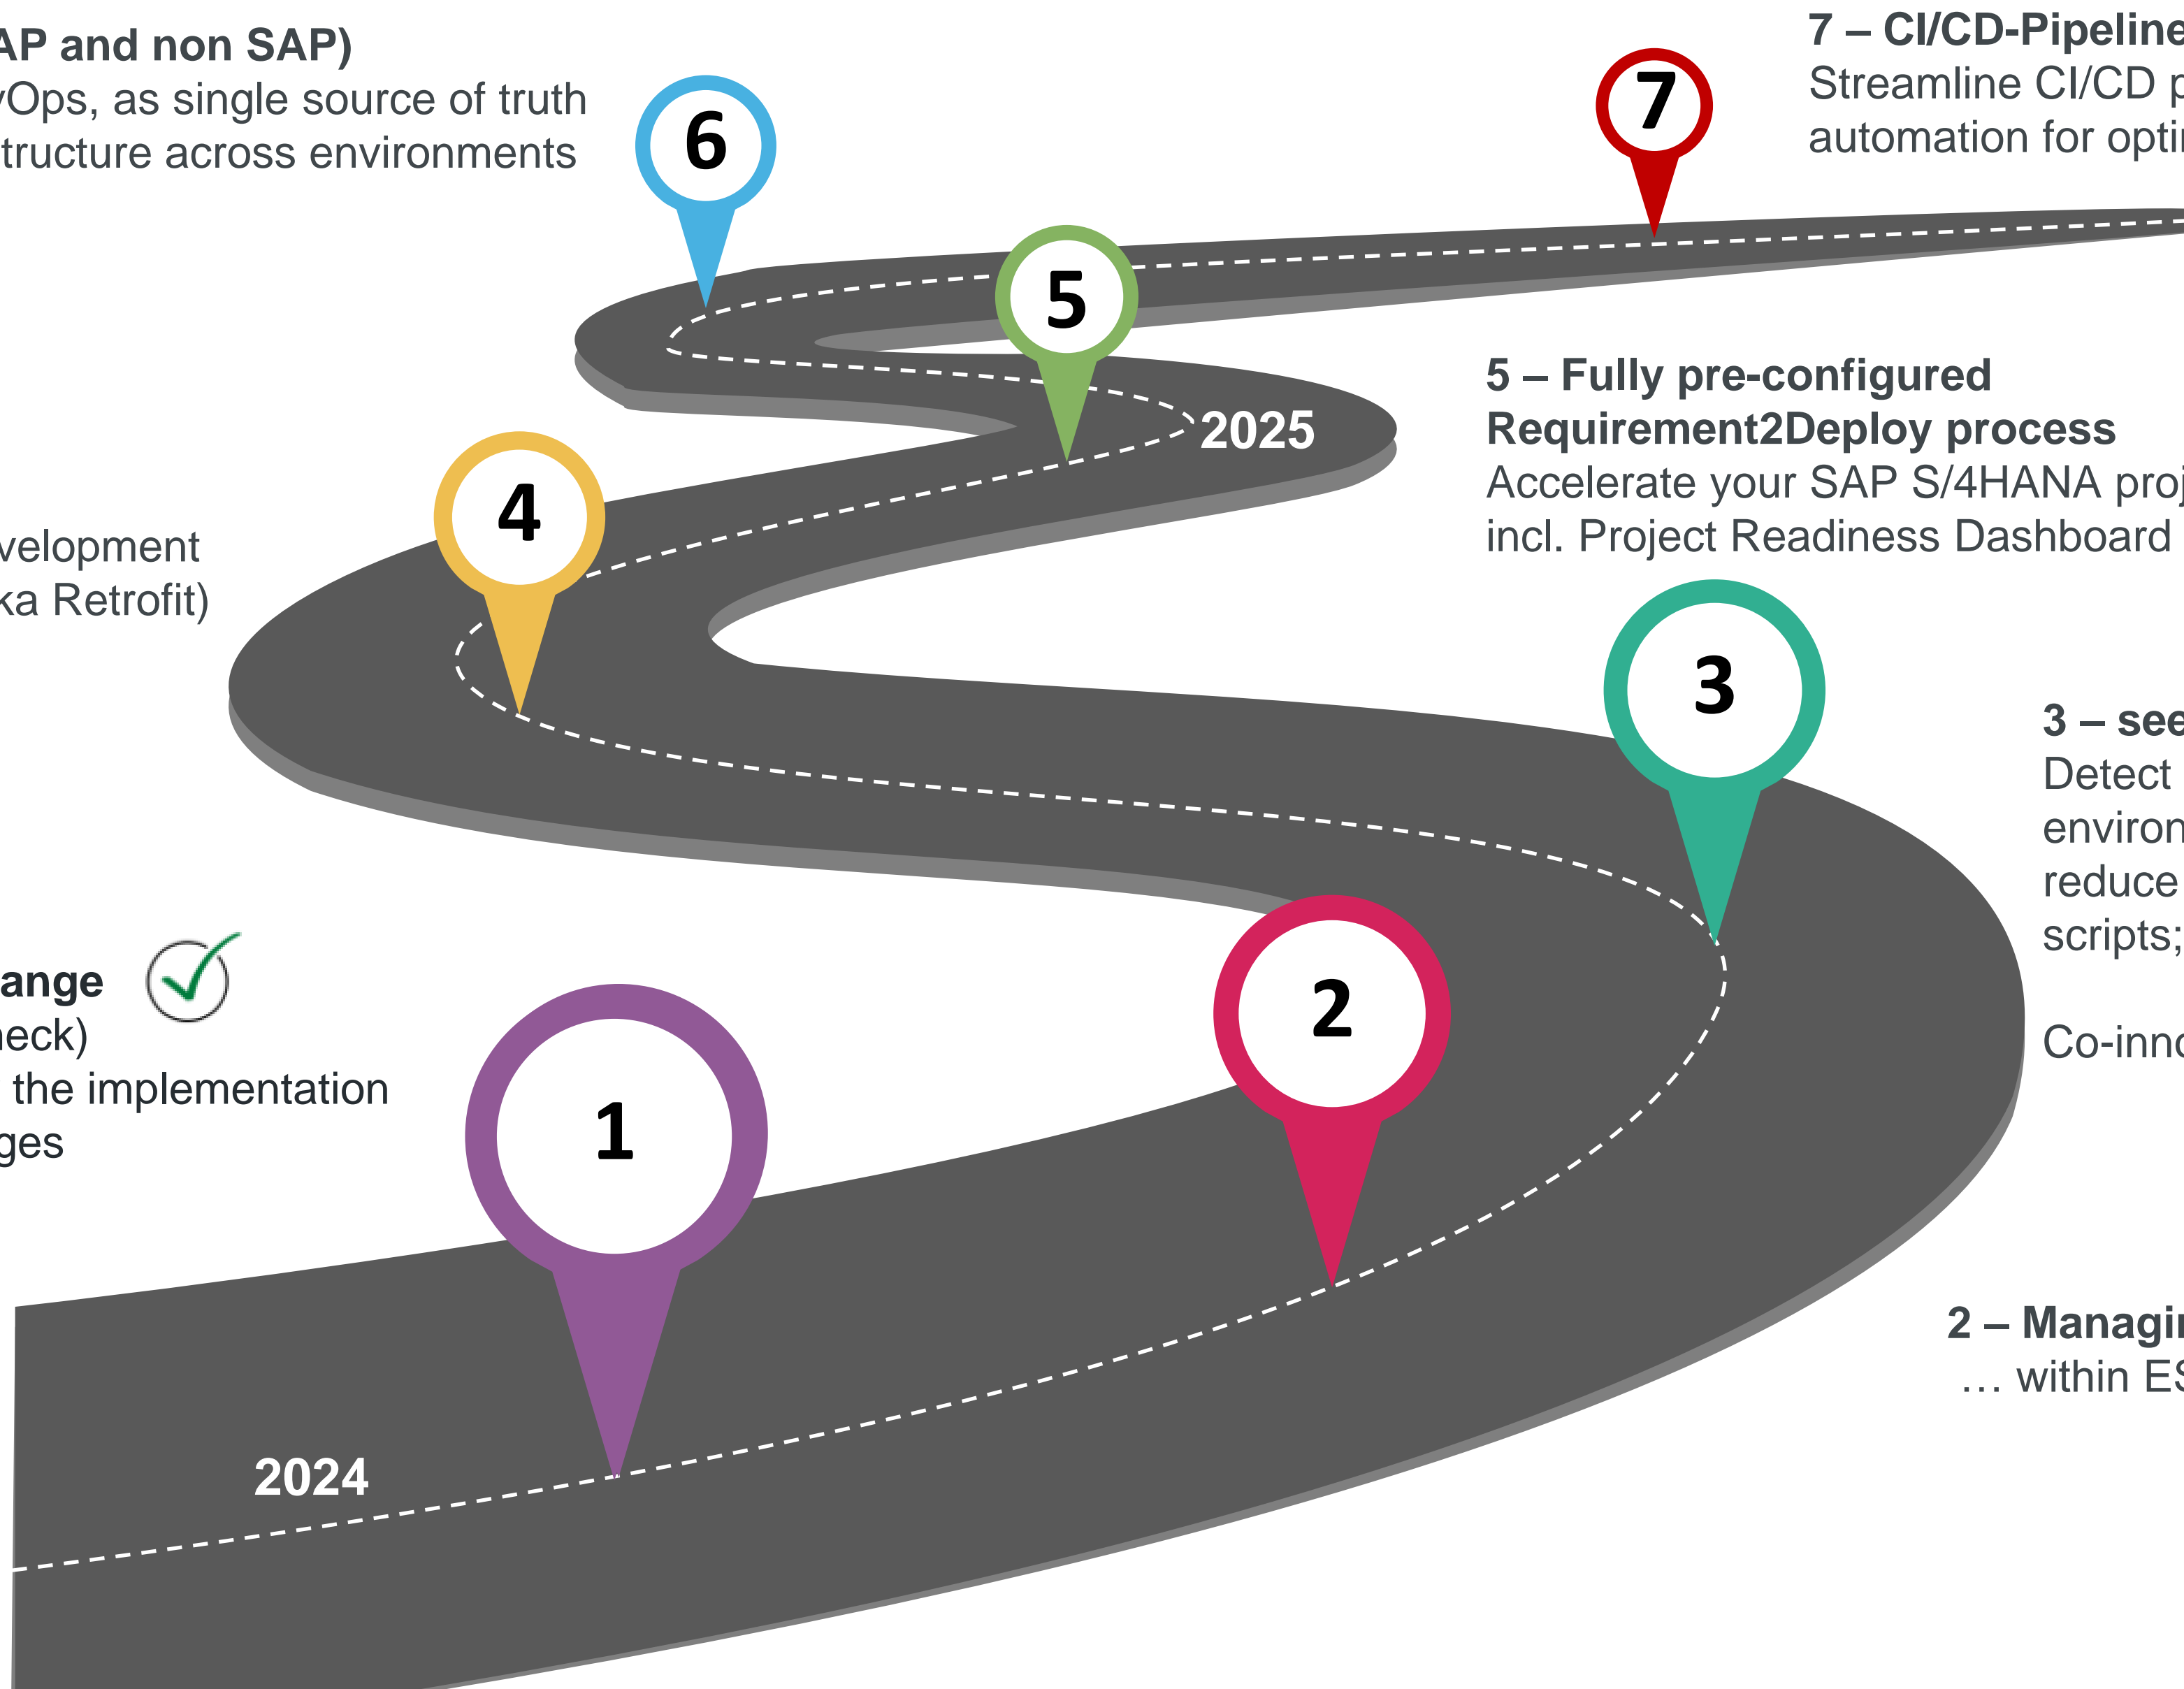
AP and non SAP)
vOps, as single source of truth
tructure across environments

6

7

7 – CI/CD-Pipeline
Streamline CI/CD p
automation for opti

5

2025

4

5 – Fully pre-configured Requirement2Deploy process
Accelerate your SAP S/4HANA proj
incl. Project Readiness Dashboard

velopment
ka Retrofit)

3

3 – see
Detect
environ
reduce
scripts;

Co-inno

ange
eck)
the implementation
ges

2

1

2 – Managi
… within ES

2024